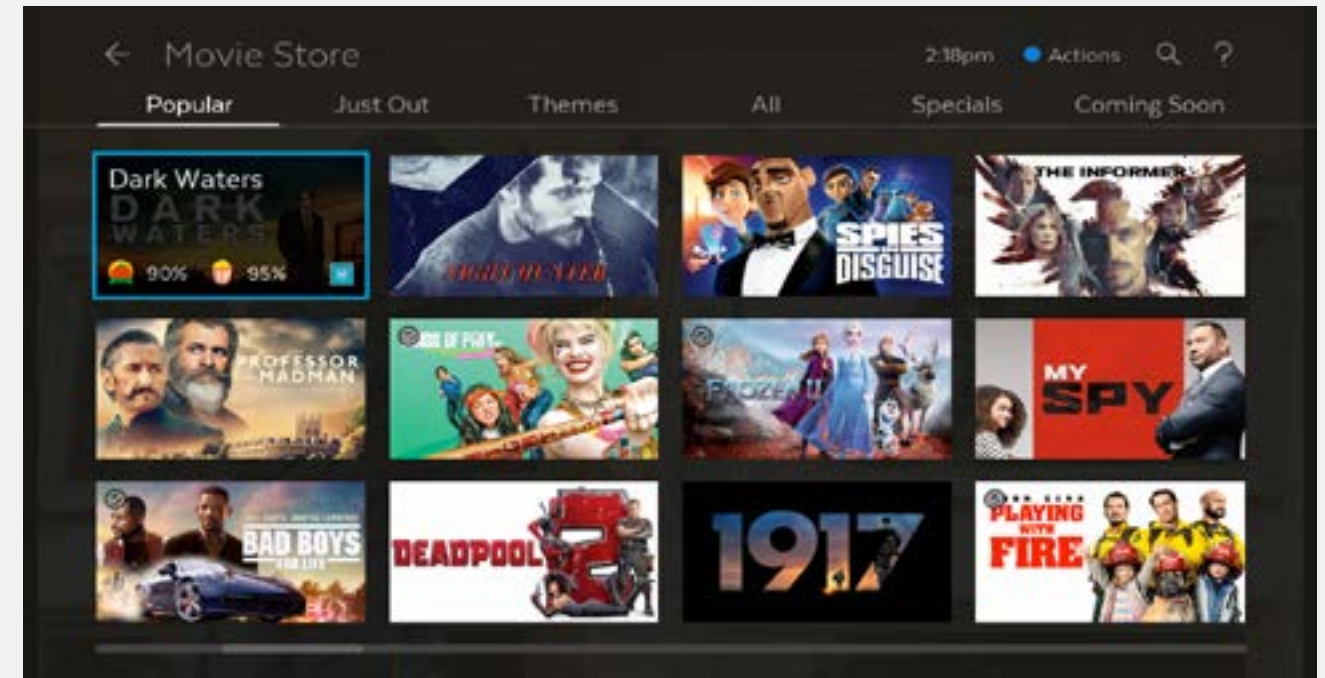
← Movie Store

2:18pm Actions

Popular Just Out Themes All Specials Coming Soon

Dark Waters
DARK WATERS
90% 95%

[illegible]

SPIES IN DISGUISE

THE INFORMER

PROFESSOR AND THE MADMAN

BIRDS OF PREY

FROZEN II

MY SPY

BAD BOYS FOR LIFE

DEADPOOL 2

1917

PLAYING WITH FIRE